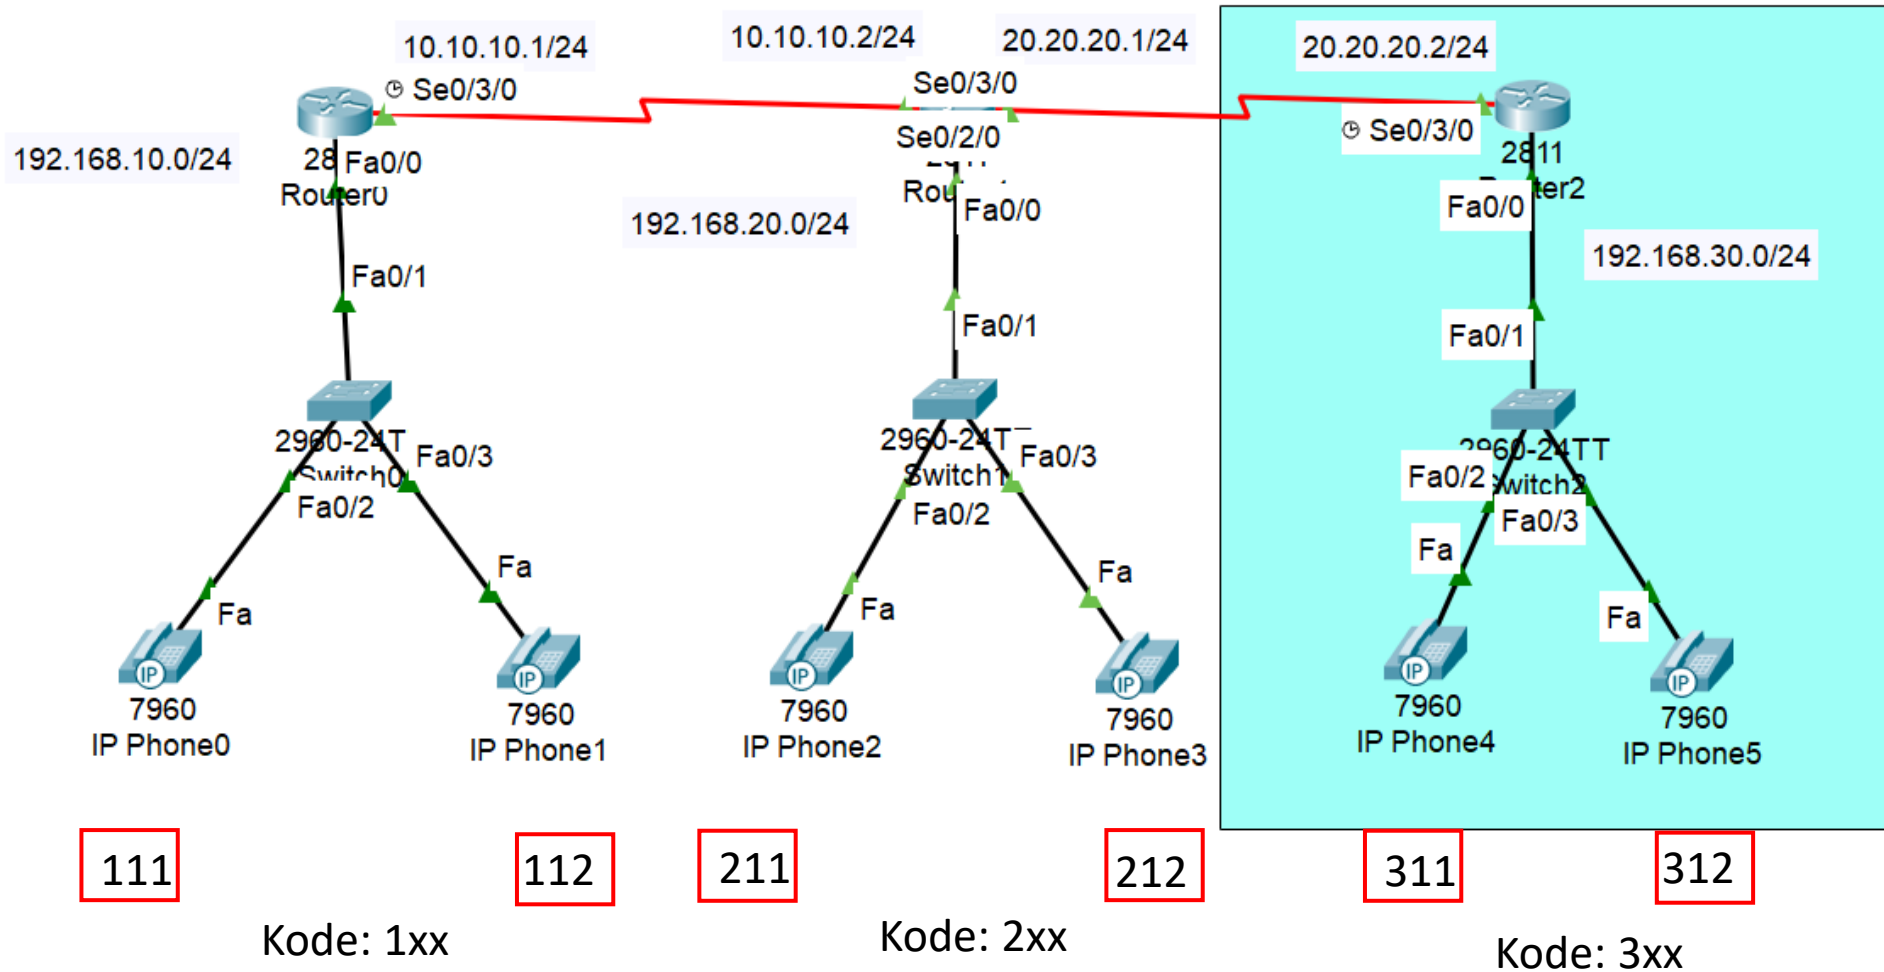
10.10.10.1/24

10.10.10.2/24

20.20.20.1/24

20.20.20.2/24

Se0/3/0

Se0/3/0

Se0/3/0

192.168.10.0/24

28 Fa0/0

Router0

Se0/2/0

Rou

Fa0/0

2811

Router2

Fa0/0

192.168.20.0/24

192.168.30.0/24

Fa0/1

Fa0/1

Fa0/1

2960-24T

Switch0

Fa0/3

Fa0/2

2960-24T

Switch1

Fa0/3

Fa0/2

2960-24TT

Switch2

Fa0/2

Fa0/3

Fa

Fa

Fa

Fa

Fa

Fa

7960

IP Phone0

7960

IP Phone1

7960

IP Phone2

7960

IP Phone3

7960

IP Phone4

7960

IP Phone5

111

112

211

212

311

312

Kode: 1xx

Kode: 2xx

Kode: 3xx